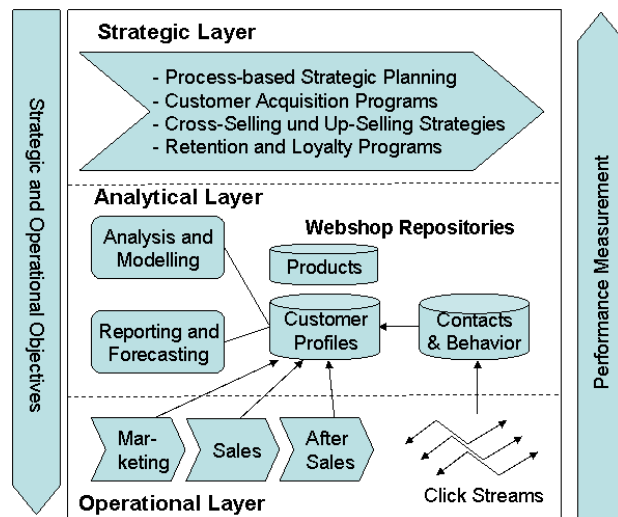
Strategic and Operational Objectives

Strategic Layer

- Process-based Strategic Planning
- Customer Acquisition Programs
- Cross-Selling und Up-Selling Strategies
- Retention and Loyalty Programs

Analytical Layer

Webshop Repositories

Analysis and Modelling

Products

Reporting and Forecasting

Customer Profiles

Contacts & Behavior

Marketing

Sales

After Sales

Click Streams

Operational Layer

Performance Measurement